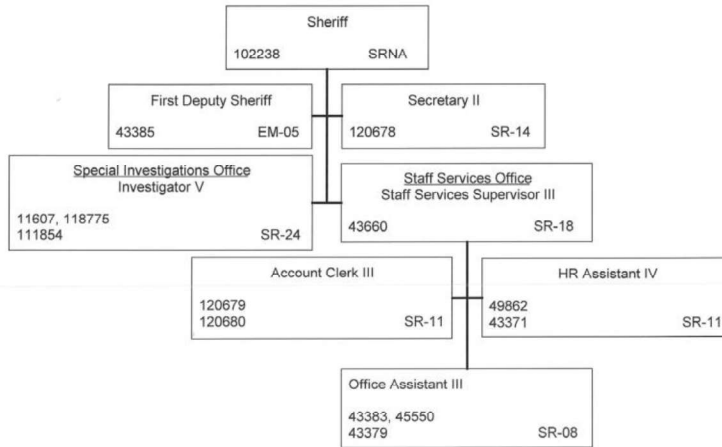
Sheriff
102238 SRNA

First Deputy Sheriff
43385 EM-05

Secretary II
120678 SR-14

Special Investigations Office
Investigator V
11607, 118775
111854 SR-24

Staff Services Office
Staff Services Supervisor III
43660 SR-18

Account Clerk III
120679
120680 SR-11

HR Assistant IV
49862
43371 SR-11

Office Assistant III
43383, 45550
43379 SR-08